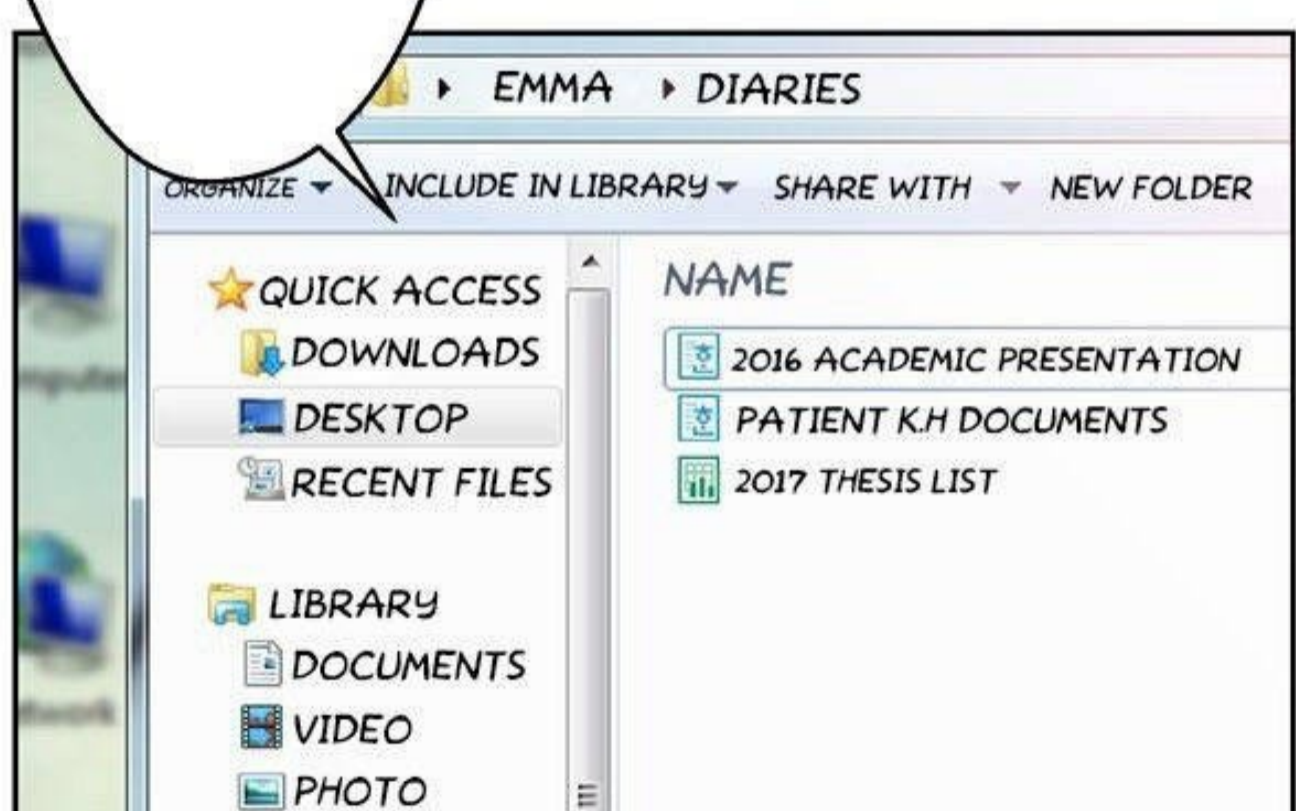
▸ EMMA ▸ DIARIES

ORGANIZE ▾ INCLUDE IN LIBRARY ▾ SHARE WITH ▾ NEW FOLDER

QUICK ACCESS
DOWNLOADS
DESKTOP
RECENT FILES

LIBRARY
DOCUMENTS
VIDEO
PHOTO

NAME
2016 ACADEMIC PRESENTATION
PATIENT K.H DOCUMENTS
2017 THESIS LIST